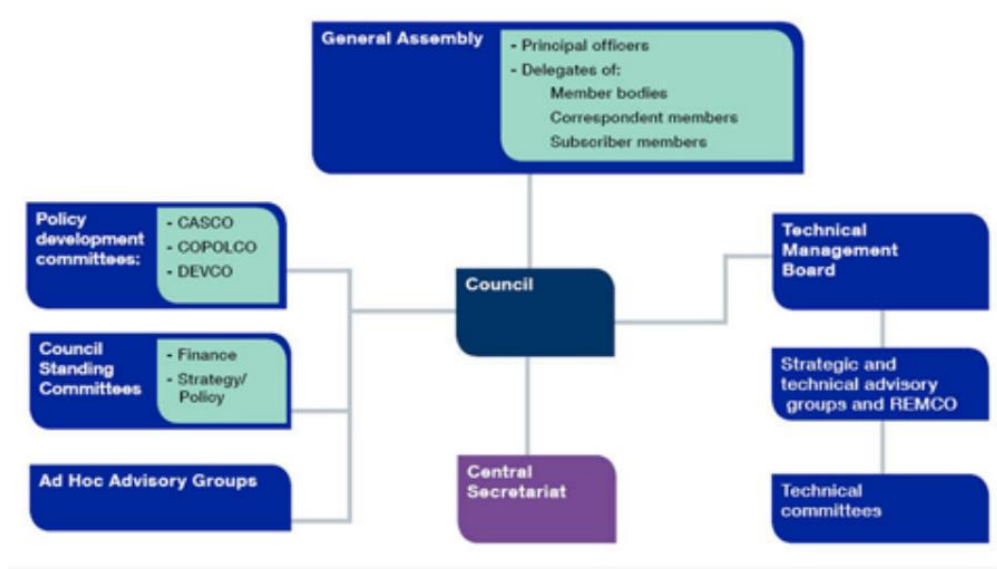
General Assembly

- Principal officers
- Delegates of:
Member bodies
Correspondent members
Subscriber members

Policy development committees:

- CASCO
- COPOLCO
- DEVCO

Council Standing Committees

- Finance
- Strategy/ Policy

Ad Hoc Advisory Groups

Council

Central Secretariat

Technical Management Board

Strategic and technical advisory groups and REMCO

Technical committees